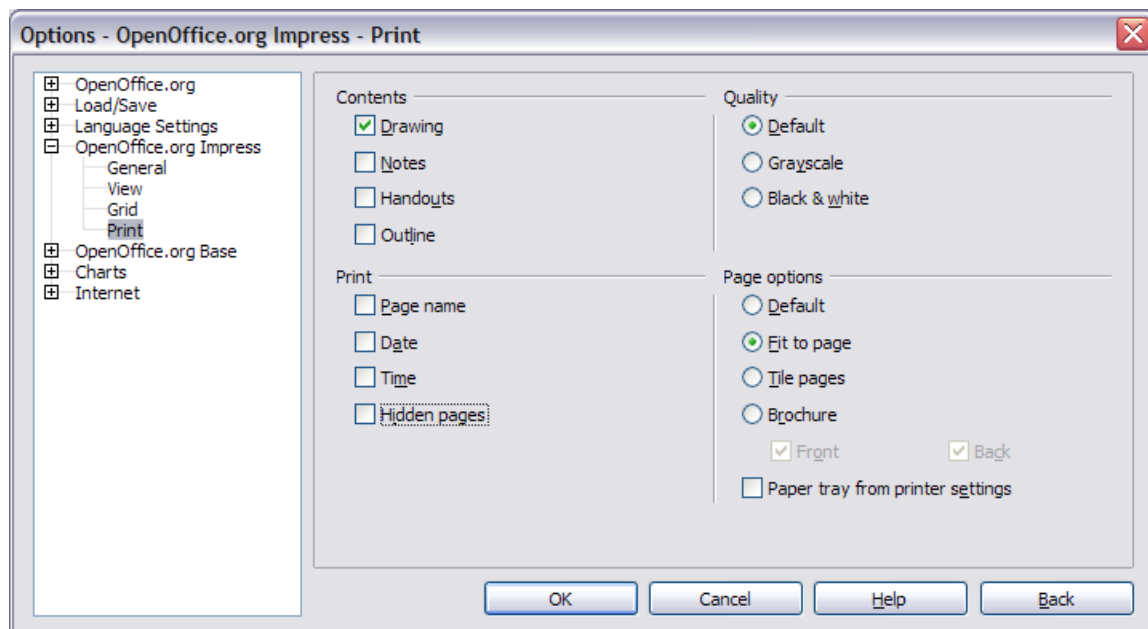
Options - OpenOffice.org Impress - Print

OpenOffice.org
Load/Save
Language Settings
OpenOffice.org Impress
General
View
Grid
Print
OpenOffice.org Base
Charts
Internet

Contents
Drawing
Notes
Handouts
Outline

Quality
Default
Grayscale
Black & white

Print
Page name
Date
Time
Hidden pages

Page options
Default
Fit to page
Tile pages
Brochure
Front
Back
Paper tray from printer settings

OK
Cancel
Help
Back